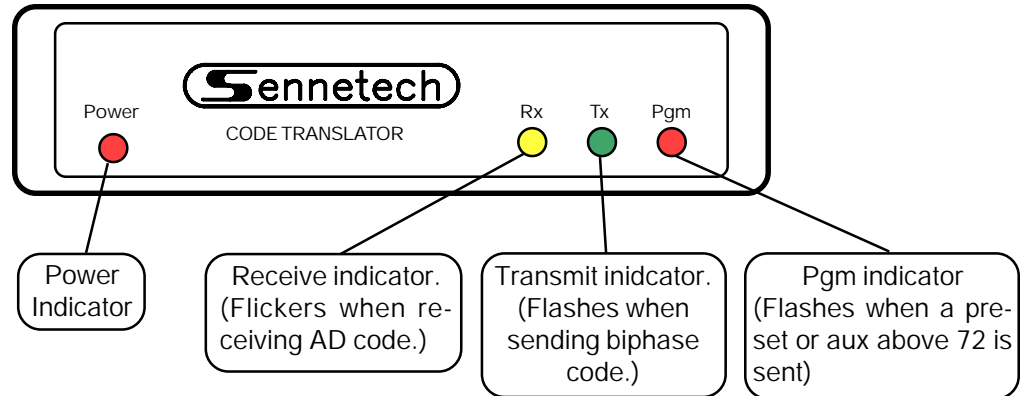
Sennetech

CODE TRANSLATOR

Power

Rx

Tx

Pgm

Power Indicator

Receive indicator. (Flickers when receiving AD code.)

Transmit inidcator. (Flashes when sending biphase code.)

Pgm indicator (Flashes when a preset or aux above 72 is sent)